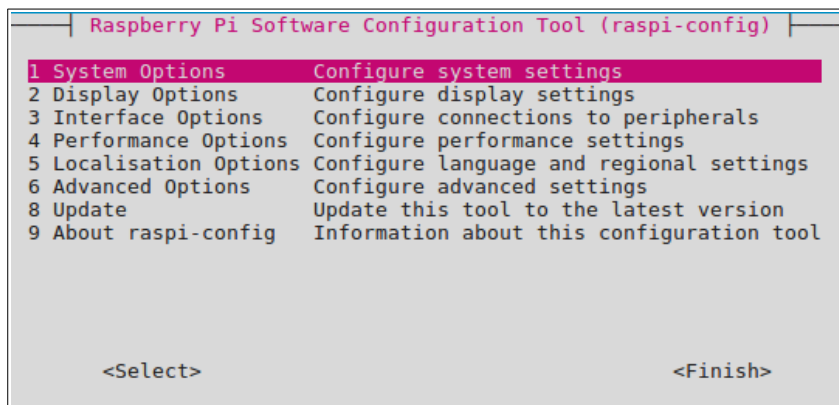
Raspberry Pi Software Configuration Tool (raspi-config)

1 System Options Configure system settings
2 Display Options Configure display settings
3 Interface Options Configure connections to peripherals
4 Performance Options Configure performance settings
5 Localisation Options Configure language and regional settings
6 Advanced Options Configure advanced settings
8 Update Update this tool to the latest version
9 About raspi-config Information about this configuration tool

<Select> <Finish>